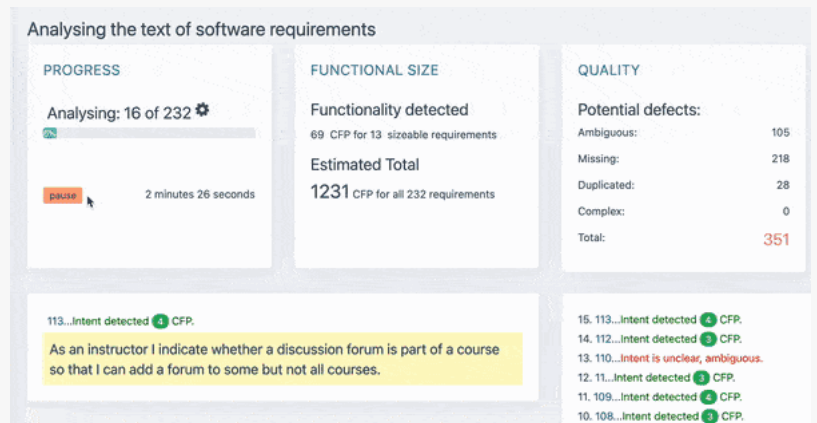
Analysing the text of software requirements

PROGRESS

Analysing: 16 of 232

pause

2 minutes 26 seconds

FUNCTIONAL SIZE

Functionality detected

69 CFP for 13 sizeable requirements

Estimated Total

1231 CFP for all 232 requirements

QUALITY

Potential defects:

| Ambiguous: | 105 |
|---|---|
| Missing: | 218 |
| Duplicated: | 28 |
| Complex: | 0 |
| Total: | 351 |

113...Intent detected 4 CFP.

As an instructor I indicate whether a discussion forum is part of a course so that I can add a forum to some but not all courses.

15. 113...Intent detected 4 CFP.
14. 112...Intent detected 3 CFP.
13. 110...Intent is unclear, ambiguous.
12. 11...Intent detected 3 CFP.
11. 109...Intent detected 4 CFP.
10. 108...Intent detected 3 CFP.